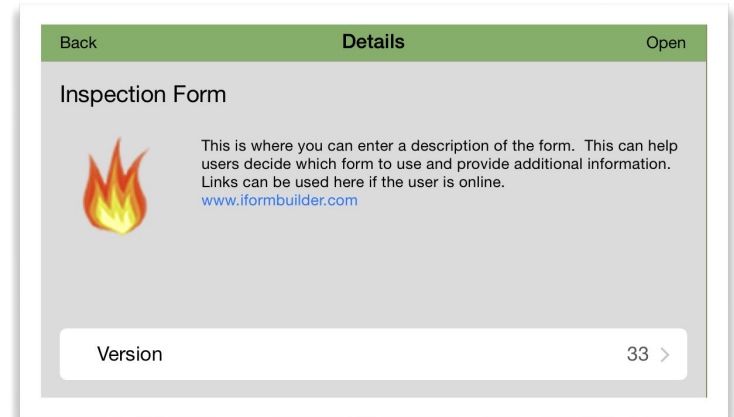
Back
Details
Open

Inspection Form

This is where you can enter a description of the form. This can help users decide which form to use and provide additional information. Links can be used here if the user is online.
www.iformbuilder.com

Version
33 >